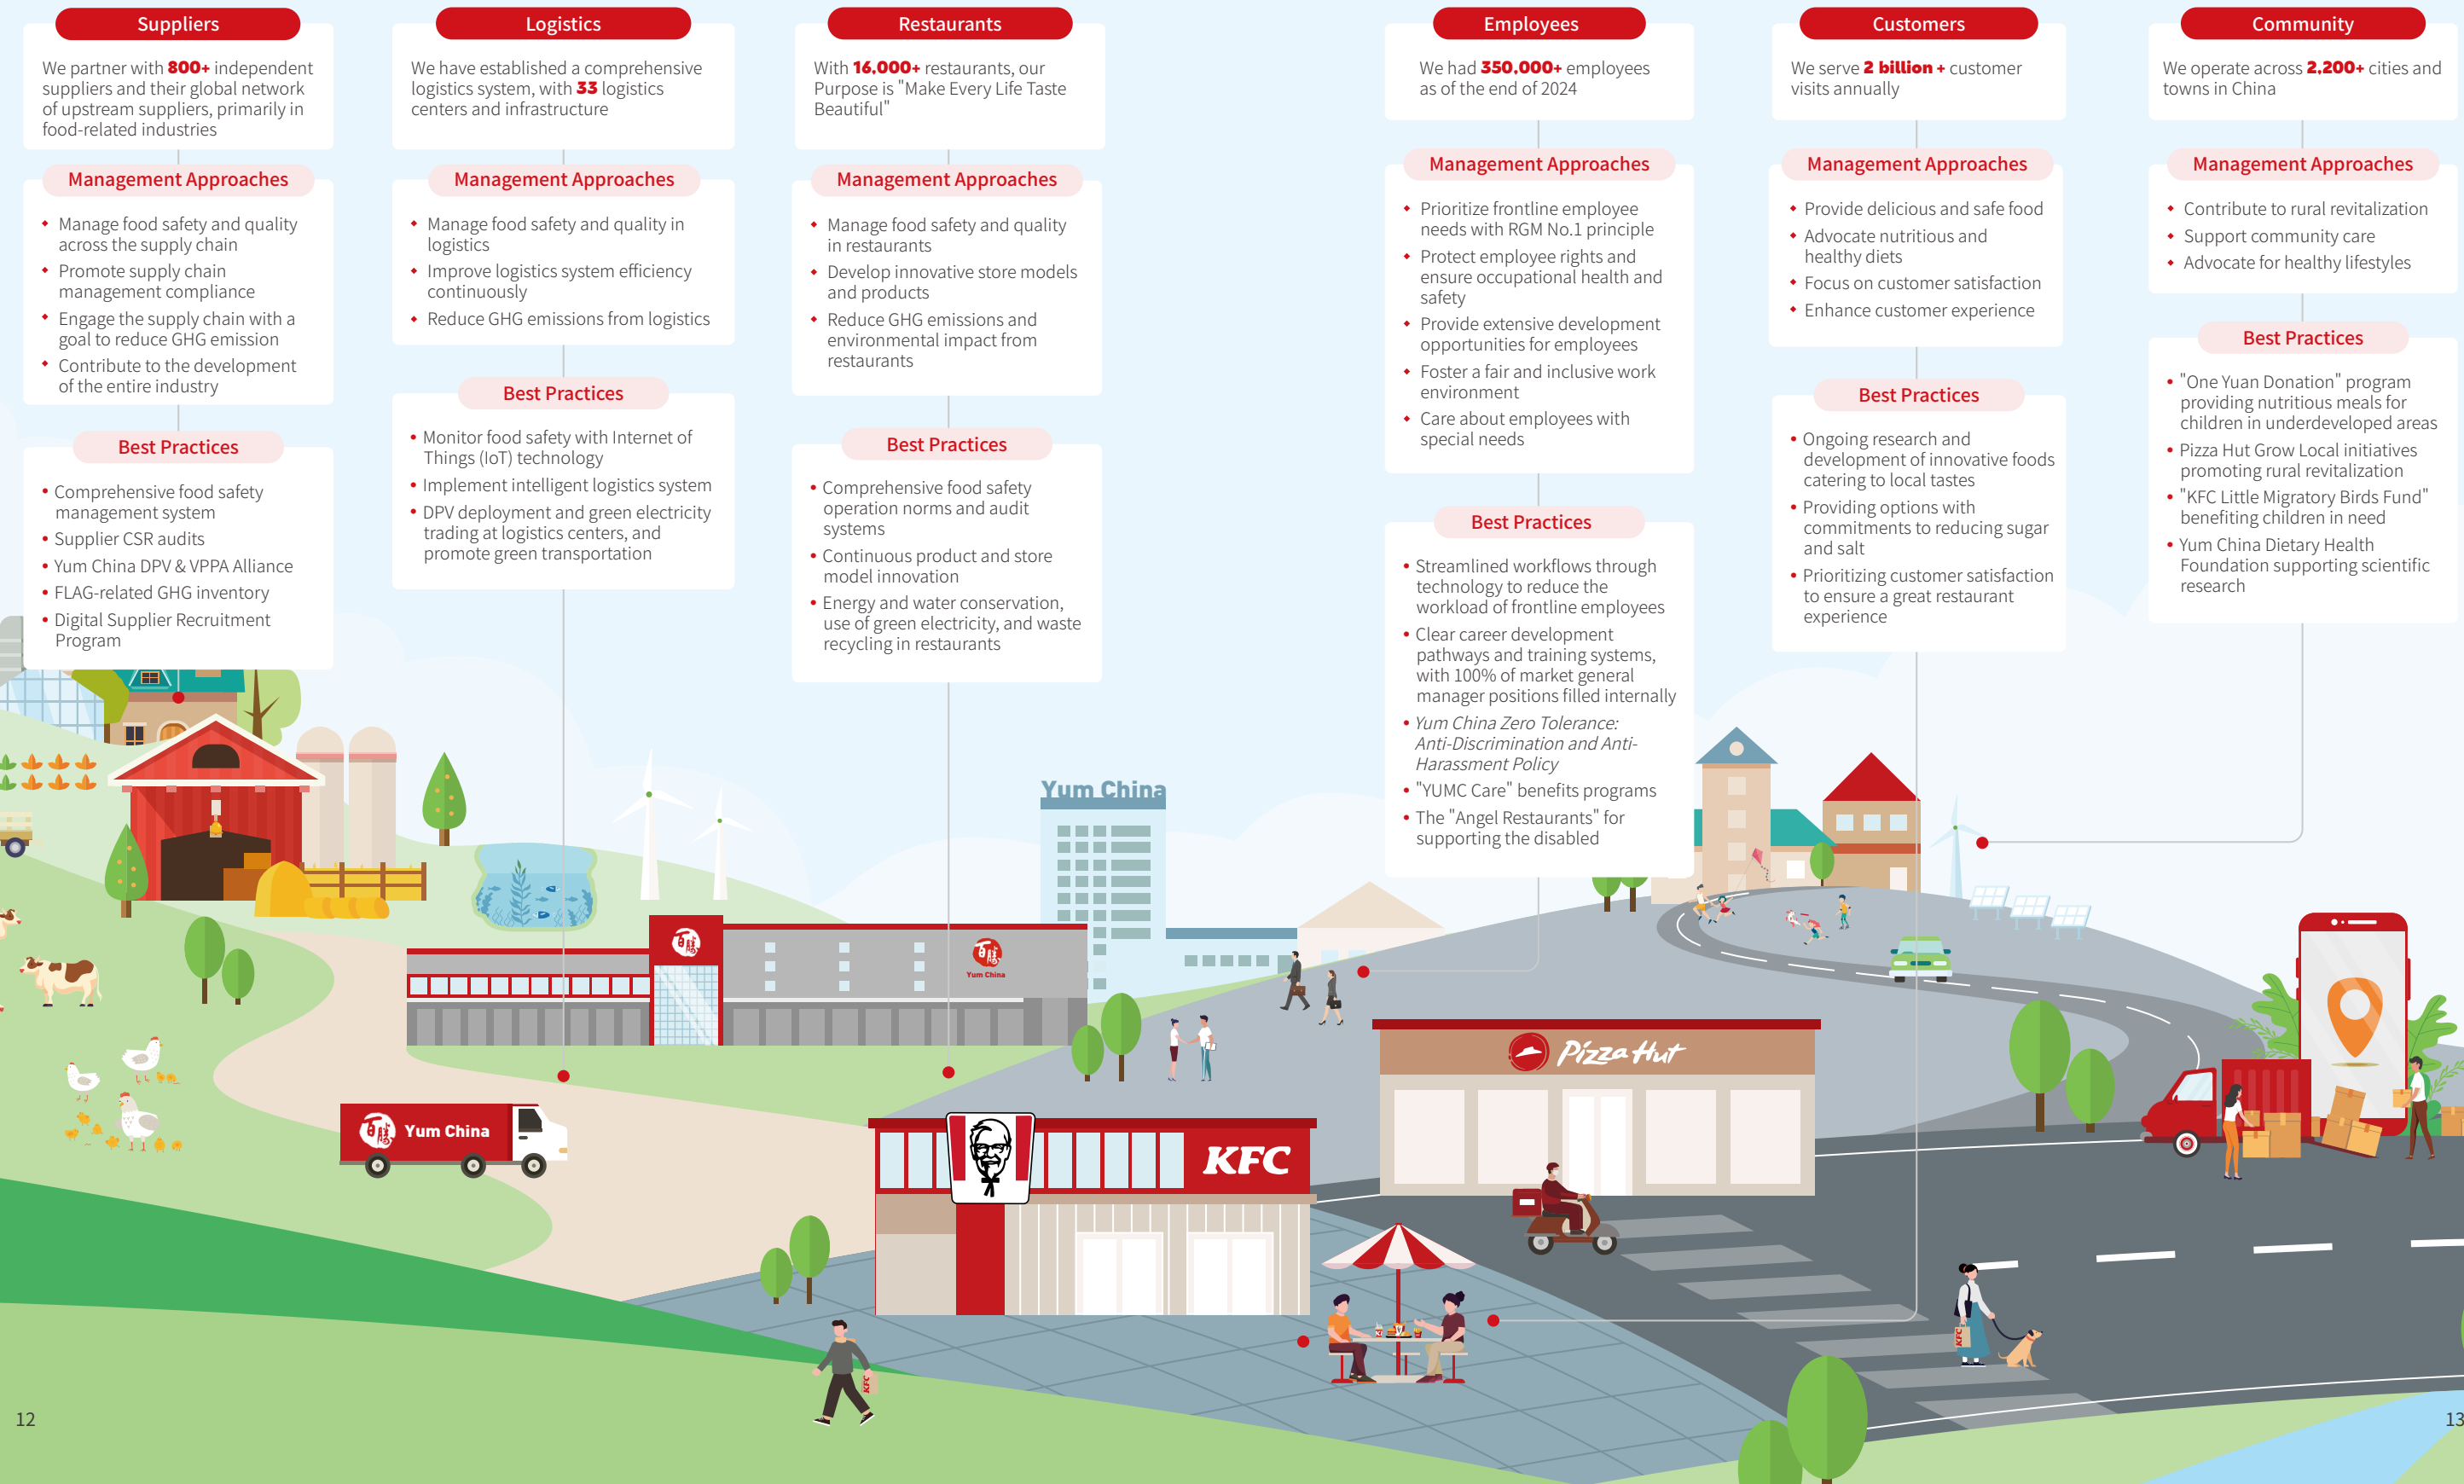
Suppliers

We partner with 800+ independent suppliers and their global network of upstream suppliers, primarily in food-related industries

Management Approaches

- Manage food safety and quality across the supply chain
- Promote supply chain management compliance
- Engage the supply chain with a goal to reduce GHG emission
- Contribute to the development of the entire industry

Best Practices

- Comprehensive food safety management system
- Supplier CSR audits
- Yum China DPV & VPPA Alliance
- FLAG-related GHG inventory
- Digital Supplier Recruitment Program

Logistics

We have established a comprehensive logistics system, with 33 logistics centers and infrastructure

Management Approaches

- Manage food safety and quality in logistics
- Improve logistics system efficiency continuously
- Reduce GHG emissions from logistics

Best Practices

- Monitor food safety with Internet of Things (IoT) technology
- Implement intelligent logistics system
- DPV deployment and green electricity trading at logistics centers, and promote green transportation

Restaurants

With 16,000+ restaurants, our Purpose is "Make Every Life Taste Beautiful"

Management Approaches

- Manage food safety and quality in restaurants
- Develop innovative store models and products
- Reduce GHG emissions and environmental impact from restaurants

Best Practices

- Comprehensive food safety operation norms and audit systems
- Continuous product and store model innovation
- Energy and water conservation, use of green electricity, and waste recycling in restaurants

Employees

We had 350,000+ employees as of the end of 2024

Management Approaches

- Prioritize frontline employee needs with RGM No.1 principle
- Protect employee rights and ensure occupational health and safety
- Provide extensive development opportunities for employees
- Foster a fair and inclusive work environment
- Care about employees with special needs

Best Practices

- Streamlined workflows through technology to reduce the workload of frontline employees
- Clear career development pathways and training systems, with 100% of market general manager positions filled internally
- Yum China Zero Tolerance: Anti-Discrimination and Anti-Harassment Policy
- "YUMC Care" benefits programs
- The "Angel Restaurants" for supporting the disabled

Customers

We serve 2 billion + customer visits annually

Management Approaches

- Provide delicious and safe food
- Advocate nutritious and healthy diets
- Focus on customer satisfaction
- Enhance customer experience

Best Practices

- Ongoing research and development of innovative foods catering to local tastes
- Providing options with commitments to reducing sugar and salt
- Prioritizing customer satisfaction to ensure a great restaurant experience

Community

We operate across 2,200+ cities and towns in China

Management Approaches

- Contribute to rural revitalization
- Support community care
- Advocate for healthy lifestyles

Best Practices

- "One Yuan Donation" program providing nutritious meals for children in underdeveloped areas
- Pizza Hut Grow Local initiatives promoting rural revitalization
- "KFC Little Migratory Birds Fund" benefiting children in need
- Yum China Dietary Health Foundation supporting scientific research

Yum China

Yum China

Yum China

KFC

Pizza Hut

12

13